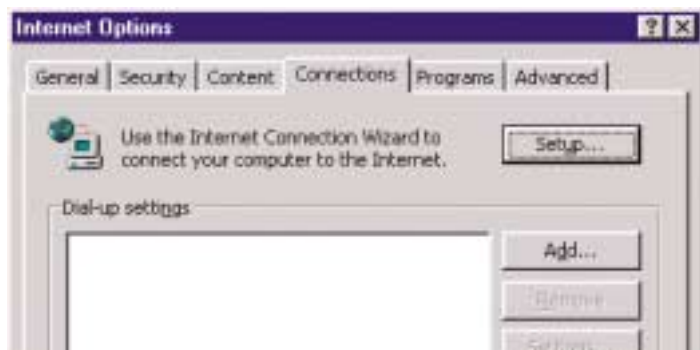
Internet Options

?
X

General
Security
Content
Connections
Programs
Advanced

Use the Internet Connection Wizard to connect your computer to the Internet.

Setup...

Dial-up settings

Add...

Remove

Settings